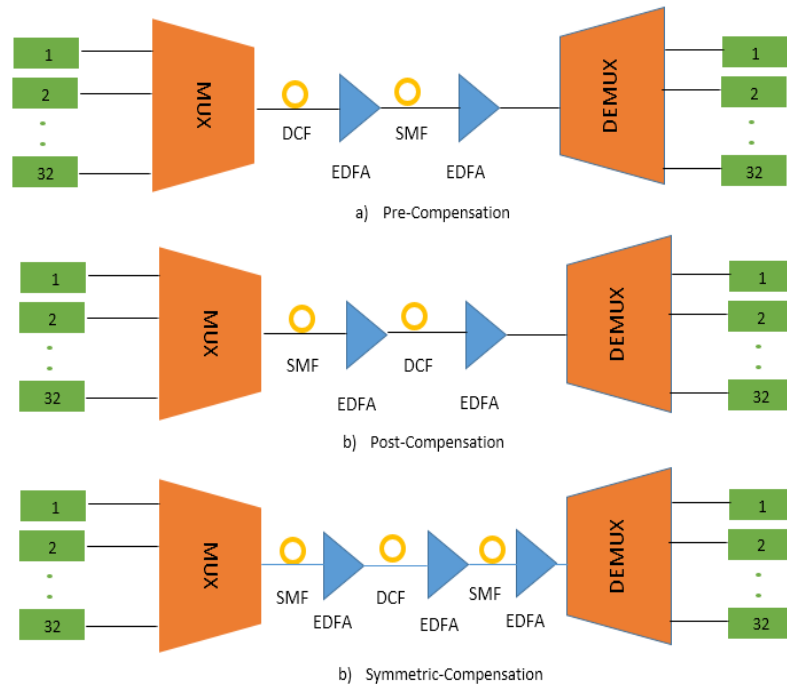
1
2
•
•
32
MUX
DCF
EDFA
SMF
EDFA
DEMUX
1
2
•
•
32

a) Pre-Compensation

1
2
•
•
32
MUX
SMF
EDFA
DCF
EDFA
DEMUX
1
2
•
•
32

b) Post-Compensation

1
2
•
•
32
MUX
SMF
EDFA
DCF
EDFA
SMF
EDFA
DEMUX
1
2
•
•
32

b) Symmetric-Compensation